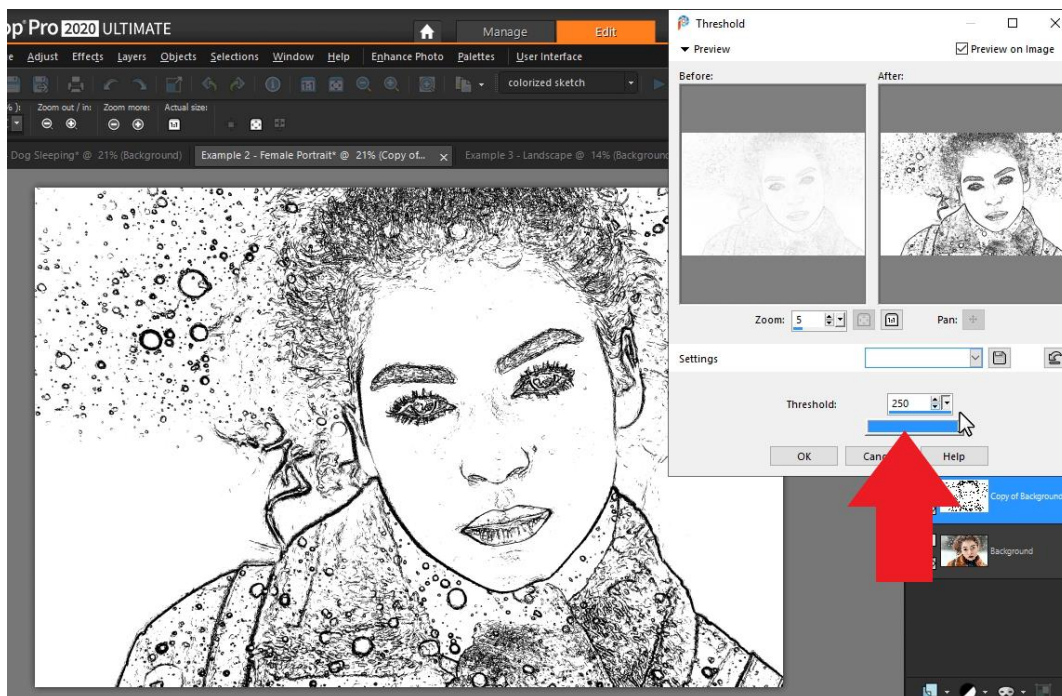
op Pro 2020 ULTIMATE
Manage
Edit
e Adjust Effects Layers Objects Selections Window Help Enhance Photo Palettes User Interface
colorized sketch
Zoom out / in: Zoom more: Actual size:
Dog Sleeping* @ 21% (Background) Example 2 - Female Portrait* @ 21% (Copy of... Example 3 - Landscape @ 14% (Backgroun

Threshold
Preview
Preview on Image
Before:
After:
Zoom: 5
Pan:
Settings
Threshold: 250
OK
Canc
Help
Copy of Background
Background